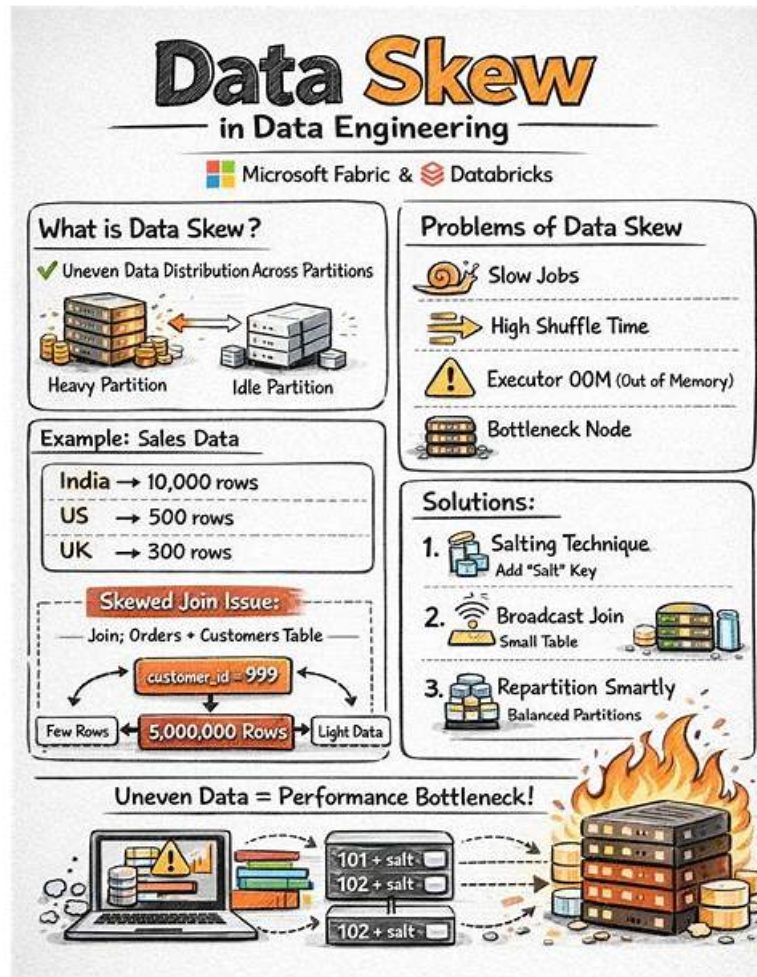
Data Skew

in Data Engineering

Microsoft Fabric & Databricks

What is Data Skew?

✔ Uneven Data Distribution Across Partitions

Heavy Partition

Idle Partition

Problems of Data Skew

Slow Jobs

High Shuffle Time

Executor OOM (Out of Memory)

Bottleneck Node

Example: Sales Data

| India | → 10,000 rows |
|---|---|
| US | → 500 rows |
| UK | → 300 rows |

Skewed Join Issue:

Join; Orders + Customers Table

customer_id = 999

Few Rows

5,000,000 Rows

Light Data

Solutions:

1. Salting Technique
Add "Salt" Key

2. Broadcast Join
Small Table

3. Repartition Smartly
Balanced Partitions

Uneven Data = Performance Bottleneck!

101 + salt

102 + salt

102 + salt